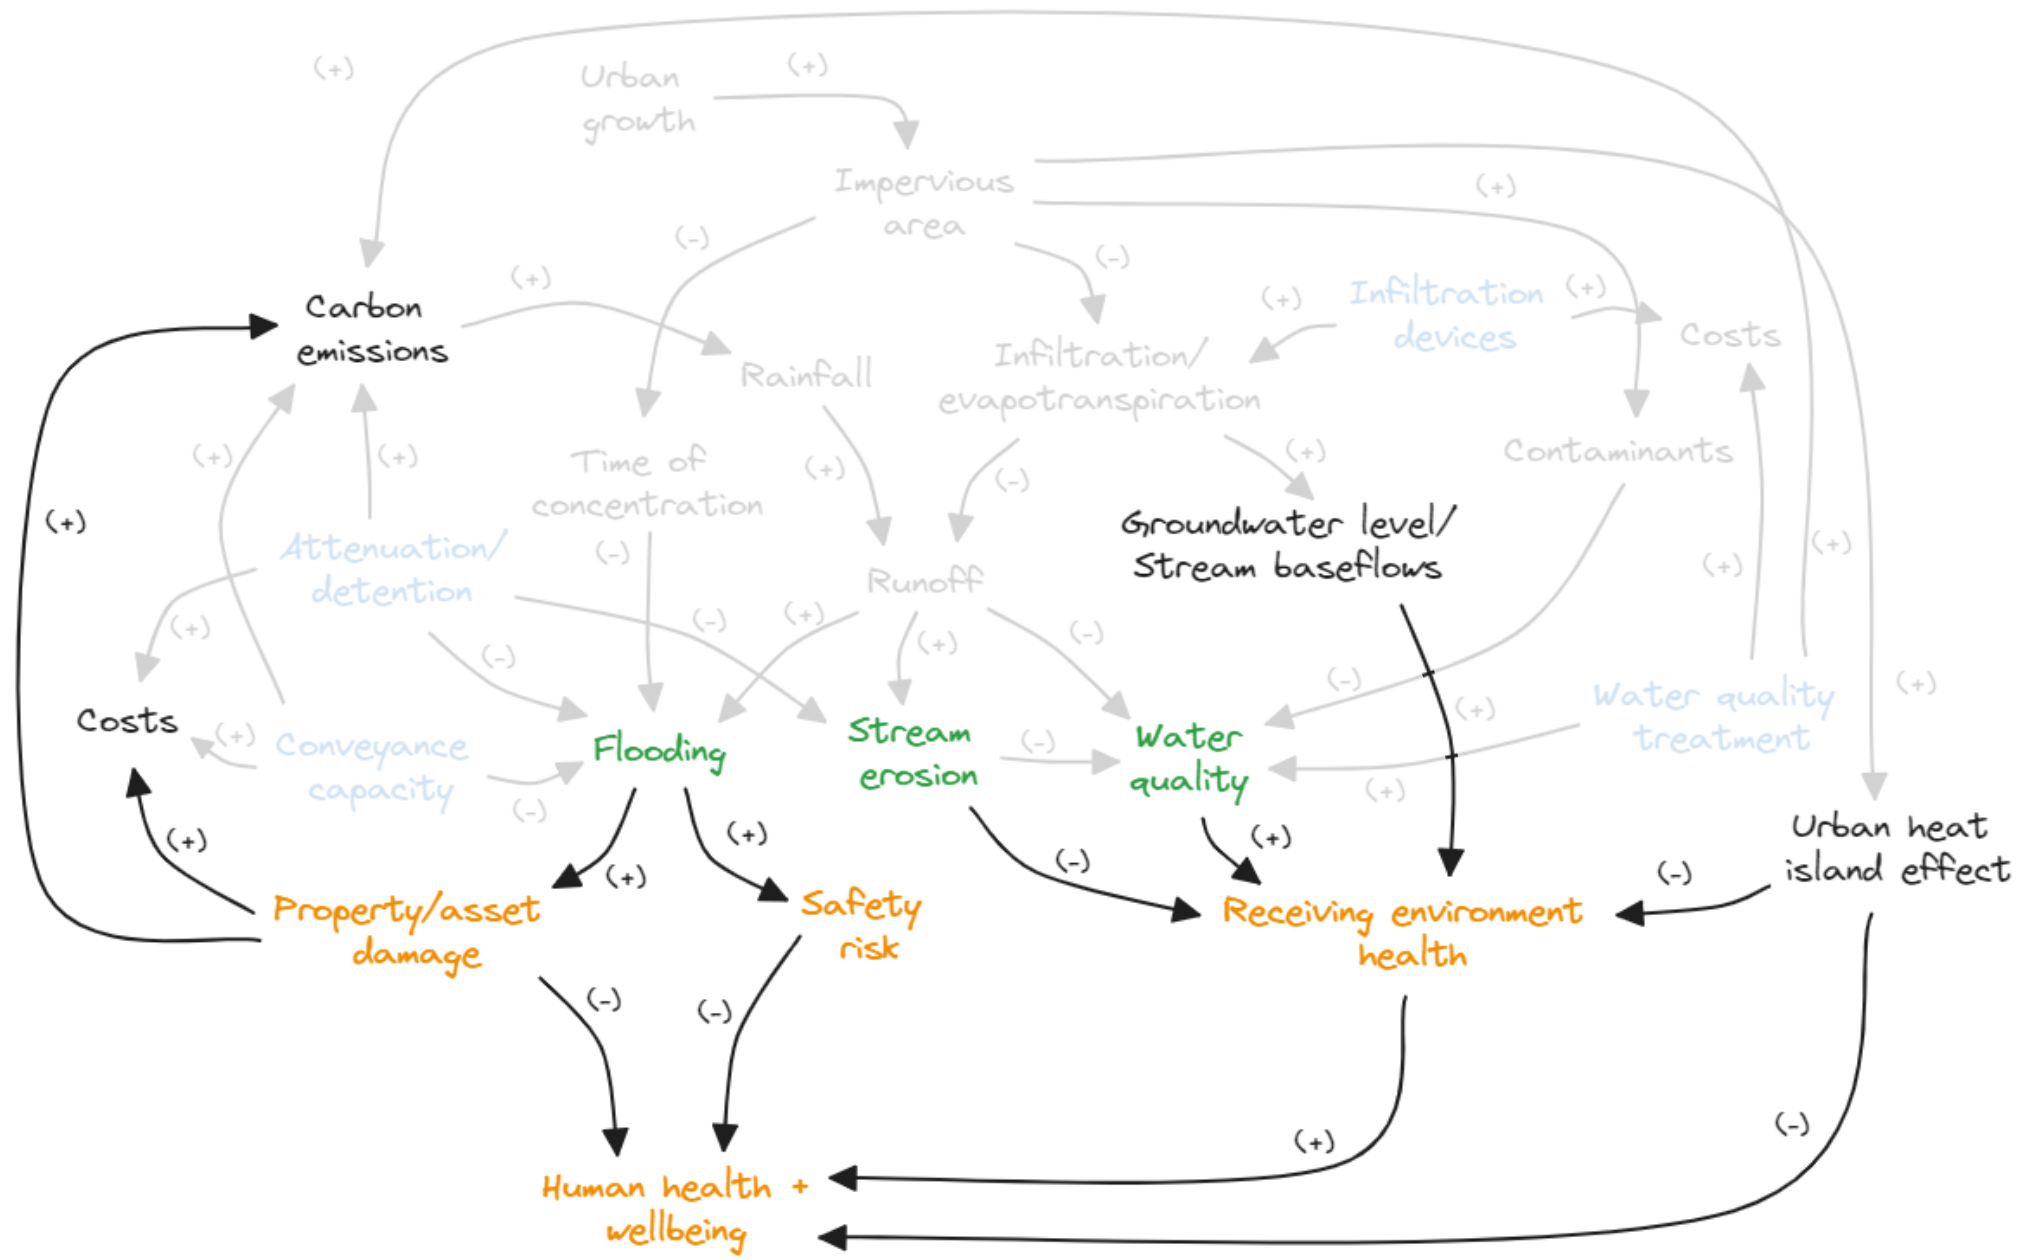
(+)
Urban growth
(+)
Impervious area
(+)
(-)
(-)
(+)
Carbon emissions
Rainfall
Infiltration/ evapotranspiration
(+)
Infiltration devices
(+)
Costs
Contaminants
(+)
(+)
(+)
(+)
Time of concentration
(-)
(+)
Groundwater level/ Stream baseflows
(+)
Attenuation/ detention
(-)
Runoff
(+)
(+)
(+)
(-)
(+)
(-)
(+)
(-)
(-)
(+)
Water quality treatment
(+)
Costs
(+)
Conveyance capacity
Flooding
Stream erosion
(-)
Water quality
(+)
(-)
(+)
Urban heat island effect
(+)
(+)
(+)
(-)
(+)
(-)
Property/asset damage
Safety risk
Receiving environment health
(-)
(-)
(+)
(-)
Human health + wellbeing